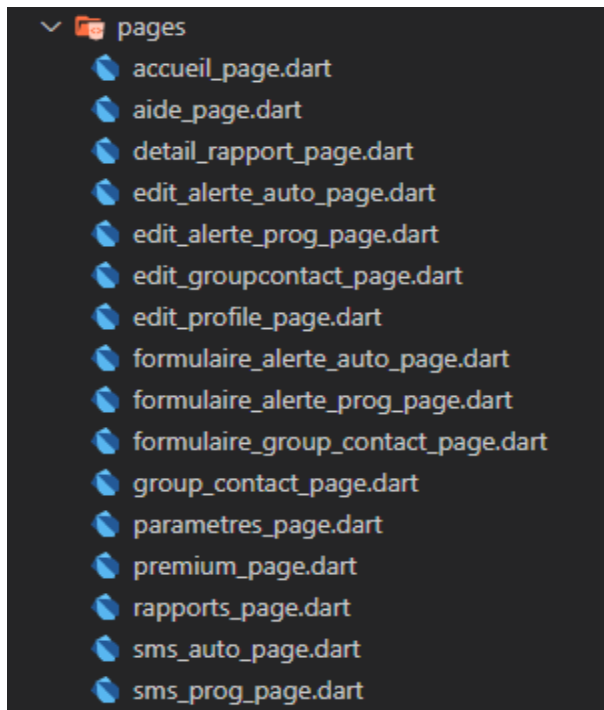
pages
accueil_page.dart
aide_page.dart
detail_rapport_page.dart
edit_alerte_auto_page.dart
edit_alerte_prog_page.dart
edit_groupcontact_page.dart
edit_profile_page.dart
formulaire_alerte_auto_page.dart
formulaire_alerte_prog_page.dart
formulaire_group_contact_page.dart
group_contact_page.dart
parametres_page.dart
premium_page.dart
rapports_page.dart
sms_auto_page.dart
sms_prog_page.dart